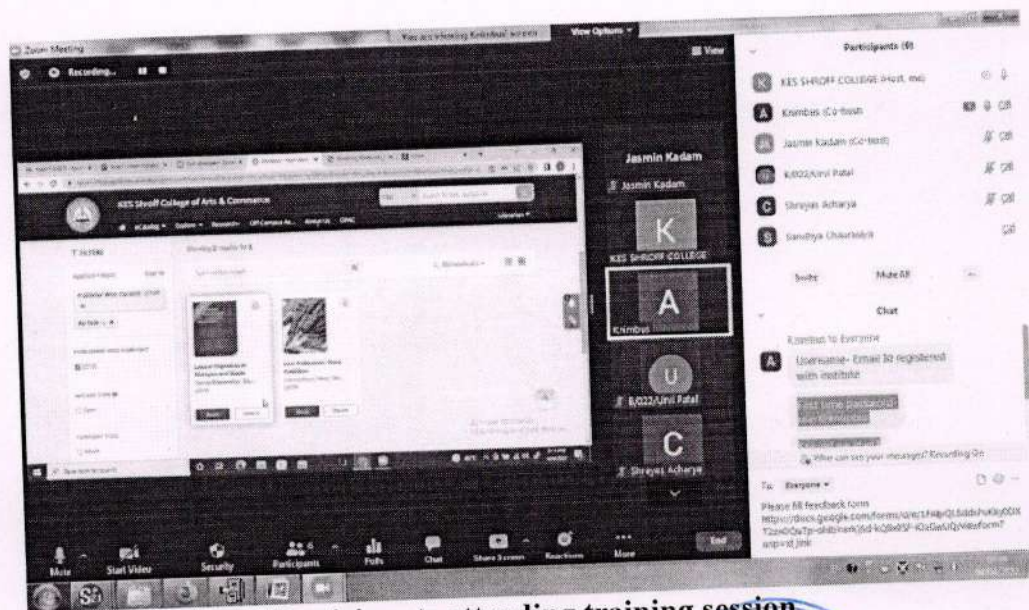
Zoom Meeting

Recording...

You are viewing Knimbus' screen

View Options

View

Participants (6)

KES SHROFF COLLEGE (Host, me)

Knimbus (Co-host)

Jasmin Kadam (Co-host)

8J022/Urvi Patel

Shreyas Acharya

Sandhya Chaurasiya

Jasmin Kadam

Jasmin Kadam

K

KES SHROFF COLLEGE

A

Knimbus

U

8J022/Urvi Patel

C

Shreyas Acharya

KES Shroff College of Arts & Commerce

Invite

Mute All

Chat

Knimbus to Everyone

Username- Email ID registered with institute

Who can see your messages? Recording On

To: Everyone

Please fill feedback form http://docs.google.com/forms/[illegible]

Mute

Start Video

Security

Participants

Polls

Chat

Share Screen

Reactions

More

End

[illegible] training session